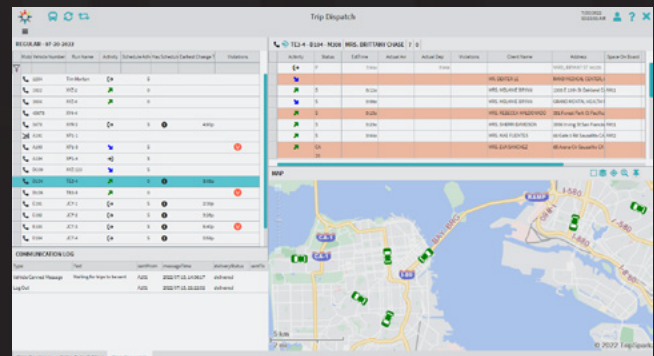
Trip Dispatch

REGULAR - 07-20-2022

| Route Vehicle Number | Run Name | Activity | Schedule Adh | Has Schedule | Earliest Change T | Violations |
|---|---|---|---|---|---|---|
| 1104 | Tim Martin | | 0 | | | |
| 1302 | RT2-6 | | 0 | | | |
| 1403 | RT2-4 | | 0 | | | |
| 40078 | RT8-4 | | 0 | | | |
| 5678 | RT8-1 | | 0 | | 4:00p | |
| 9,00 | RT1-1 | | | | | |
| 9,00 | RT2-3 | | 5 | | | |
| 9,00 | RT5-6 | | 5 | | | |
| 9,00 | RT7-10 | | 5 | | | |
| 3104 | TC1-4 | | 0 | | 8:18a | |
| 9,00 | TR3-4 | | 0 | | | |
| 9,00 | JC7-1 | | 5 | | 3:38p | |
| 9,00 | JC7-2 | | 5 | | 3:38p | |
| 9,00 | JC7-3 | | 5 | | 3:38p | |
| 9,00 | JC7-4 | | 5 | | 3:38p | |

COMMUNICATION LOG

| Type | Text | Run | Message Time | Delivery Status | Last Ch |
|---|---|---|---|---|---|
| Vehicle Canned Message | Waiting for trips to be sent | FLEX | 2022-07-15 11:00:17 | delivered | |
| Log Out | | FLEX | 2022-07-15 11:00:03 | delivered | |

TC1-4 - B104 - M306 MRS. BRITTANY CHASE

| Activity | Status | Eoff time | Actual Arr | Actual Dep | Violations | Client Name | Address | Space On Board |
|---|---|---|---|---|---|---|---|---|
| | | | | | | MRS. DEXTER LE | | |
| | S | | | | | MRS. MELANIE BRYAN | | |
| | S | | | | | MRS. MELANIE BRYAN | GRAND MONTH, HEALTH | |
| | S | | | | | MRS. REBECCA ANDERWOOD | 88 Forest Park St Pacific | |
| | S | | | | | MRS. SHERRI EMERSON | | |
| | S | | | | | MRS. RAE FUENTES | | |
| | CA | | | | | MRS. EVE SANCHEZ | 88 Avenue Dr Sausalito CA | |

MAP

© 2022 TripSpark